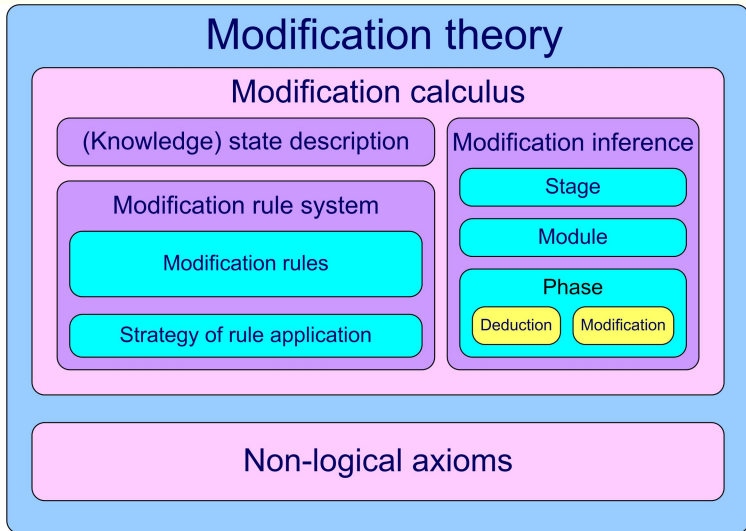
Modification theory

Modification calculus

(Knowledge) state description

Modification rule system

Modification rules

Strategy of rule application

Modification inference

Stage

Module

Phase

Deduction

Modification

Non-logical axioms